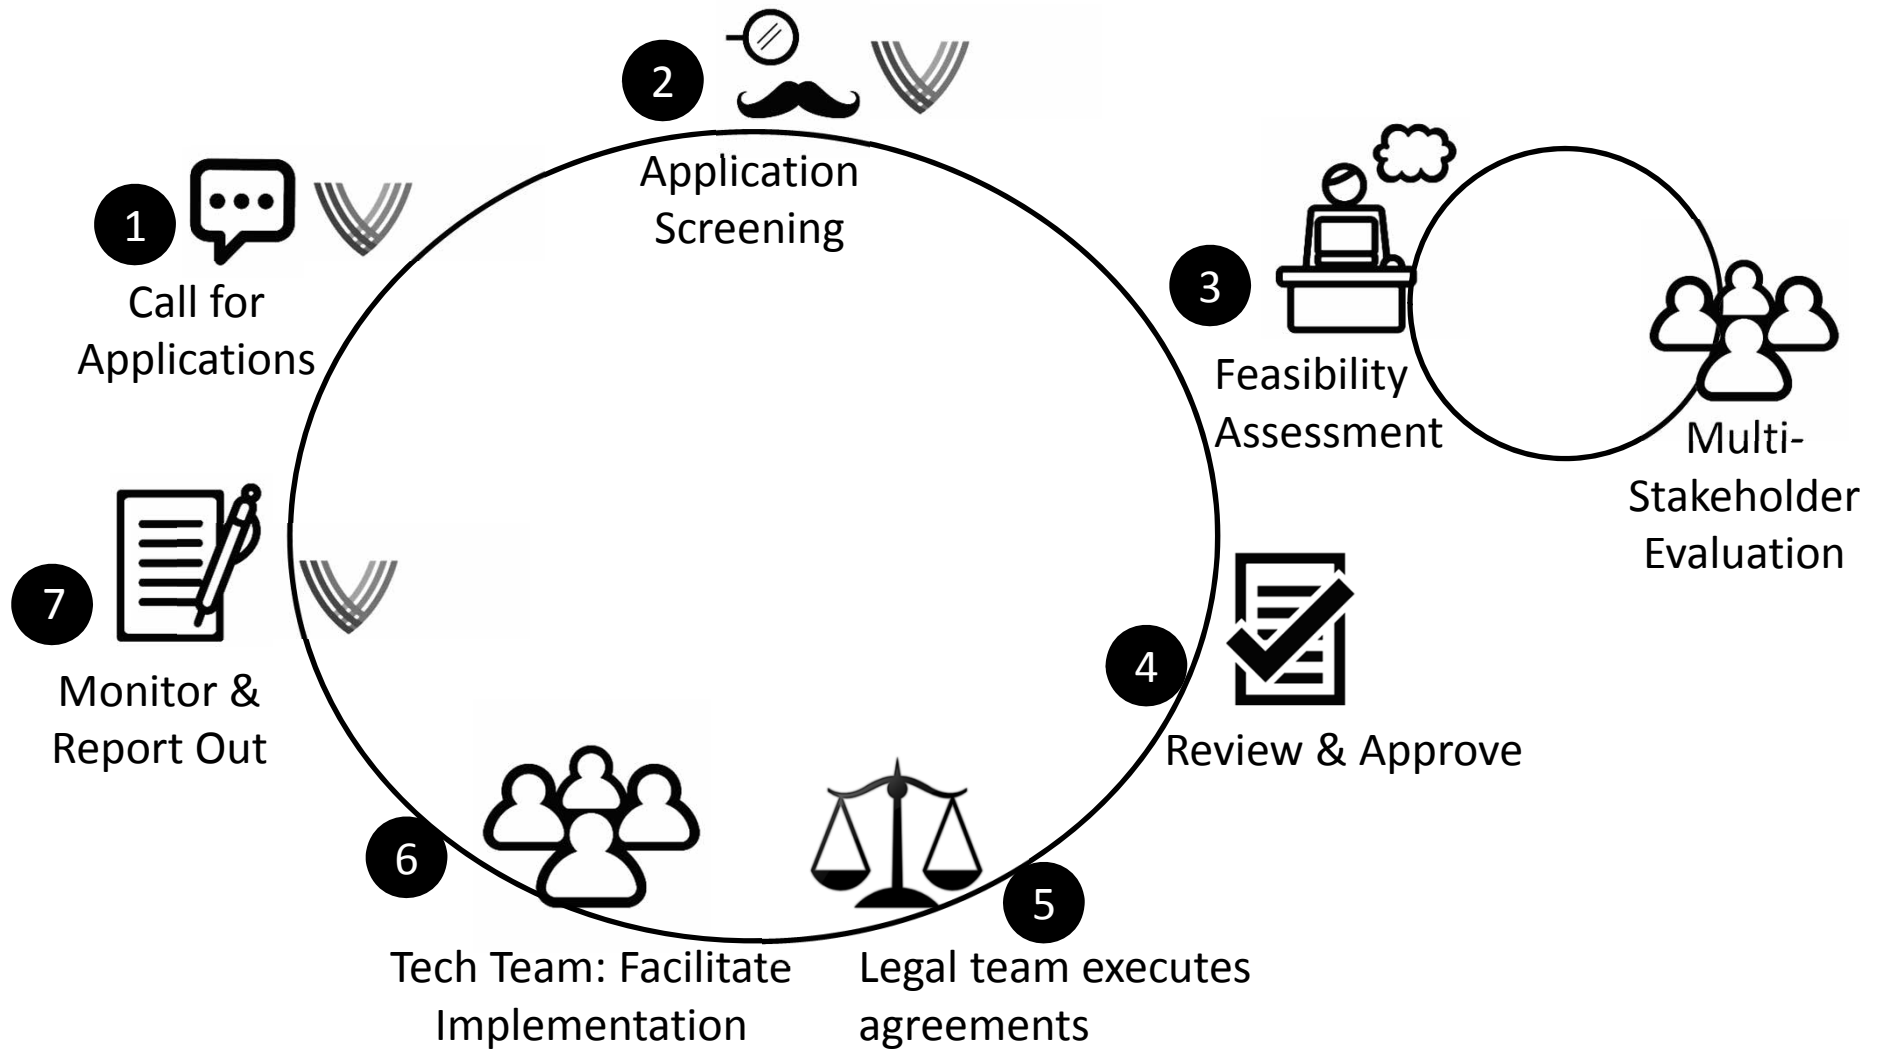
2

Application Screening

1

Call for Applications

3

Feasibility Assessment

Multi-Stakeholder Evaluation

7

Monitor & Report Out

4

Review & Approve

6

5

Tech Team: Facilitate Implementation

Legal team executes agreements